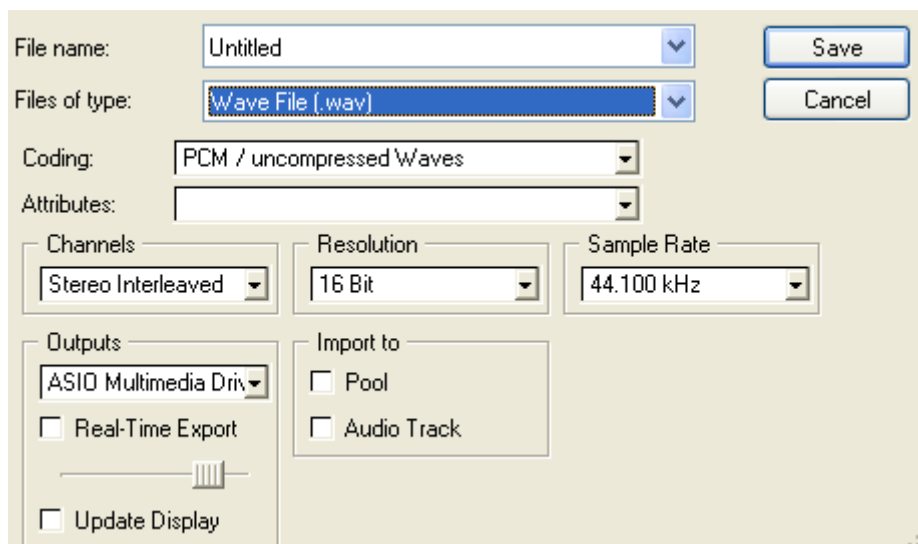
File name: Untitled

Files of type: Wave File (.wav)

Save

Cancel

Coding: PCM / uncompressed Waves

Attributes:

Channels
Stereo Interleaved

Resolution
16 Bit

Sample Rate
44.100 kHz

Outputs
ASIO Multimedia Driv

Real-Time Export

Update Display

Import to
Pool
Audio Track